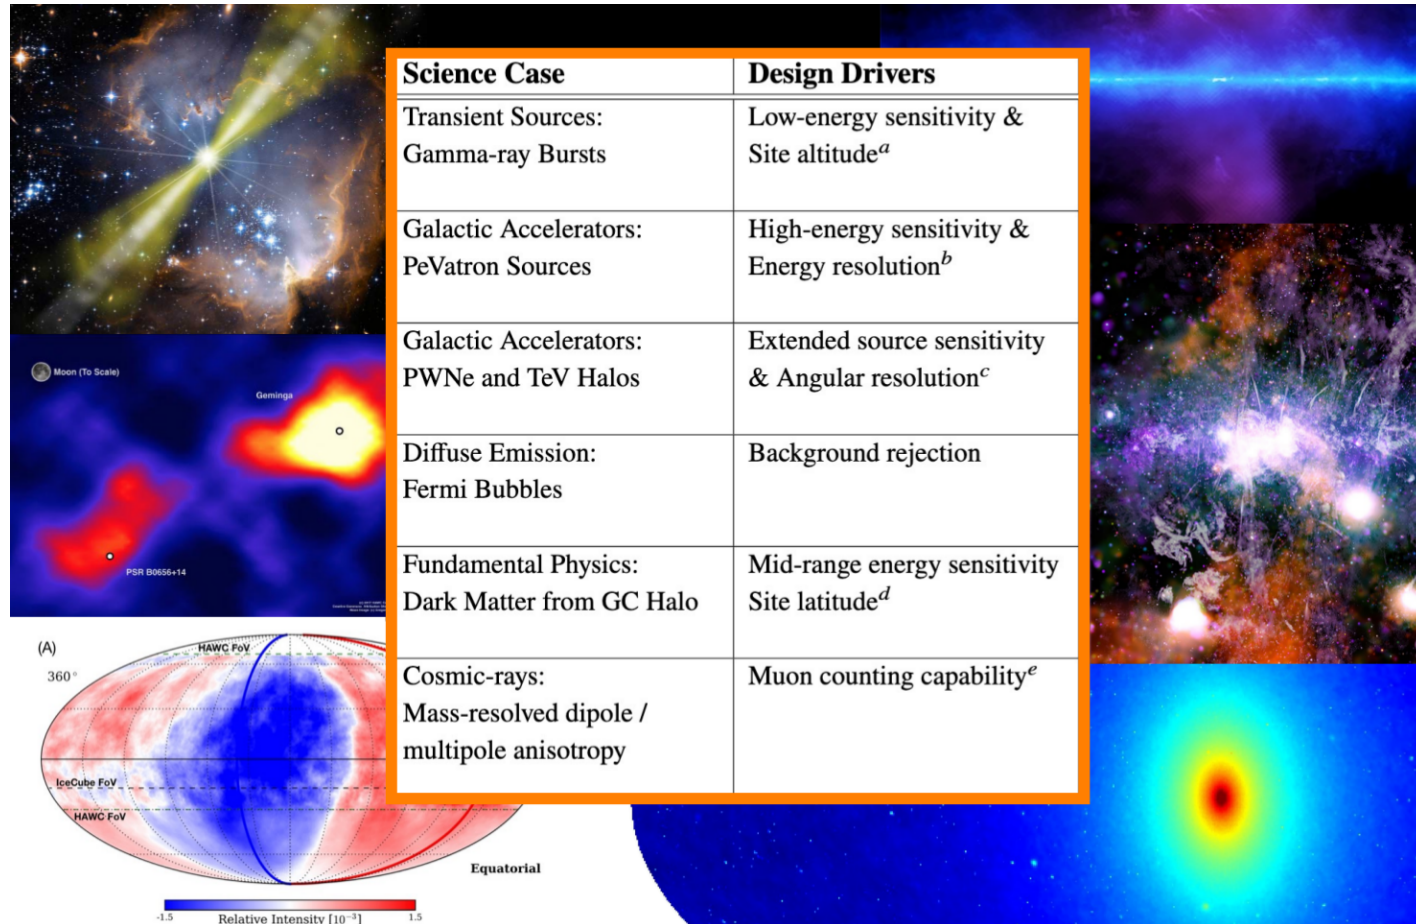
Moon (To Scale)

Geminga

PSR B0656+14

(A)

HAWC FoV

360°

IceCube FoV

HAWC FoV

Equatorial

-1.5 Relative Intensity [$10^{-3}$] 1.5

| Science Case | Design Drivers |
|---|---|
| Transient Sources: Gamma-ray Bursts | Low-energy sensitivity & Site altitude$^a$ |
| Galactic Accelerators: PeVatron Sources | High-energy sensitivity & Energy resolution$^b$ |
| Galactic Accelerators: PWNe and TeV Halos | Extended source sensitivity & Angular resolution$^c$ |
| Diffuse Emission: Fermi Bubbles | Background rejection |
| Fundamental Physics: Dark Matter from GC Halo | Mid-range energy sensitivity Site latitude$^d$ |
| Cosmic-rays: Mass-resolved dipole / multipole anisotropy | Muon counting capability$^e$ |